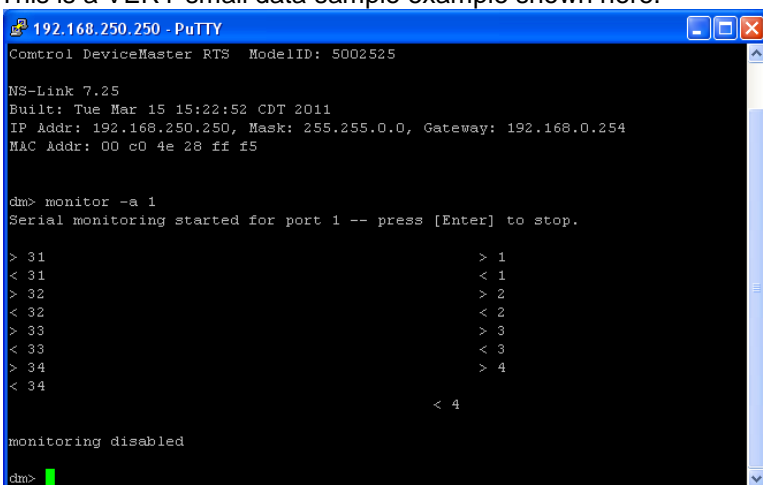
This is a VERY small data sample example shown here.

192.168.250.250 - PuTTY

Comtrol DeviceMaster RTS  ModelID: 5002525

NS-Link 7.25
Built: Tue Mar 15 15:22:52 CDT 2011
IP Addr: 192.168.250.250, Mask: 255.255.0.0, Gateway: 192.168.0.254
MAC Addr: 00 c0 4e 28 ff f5

dm> monitor -a 1
Serial monitoring started for port 1 -- press [Enter] to stop.

> 31 > 1
< 31 < 1
> 32 > 2
< 32 < 2
> 33 > 3
< 33 < 3
> 34 > 4
< 34
< 4

monitoring disabled

dm>